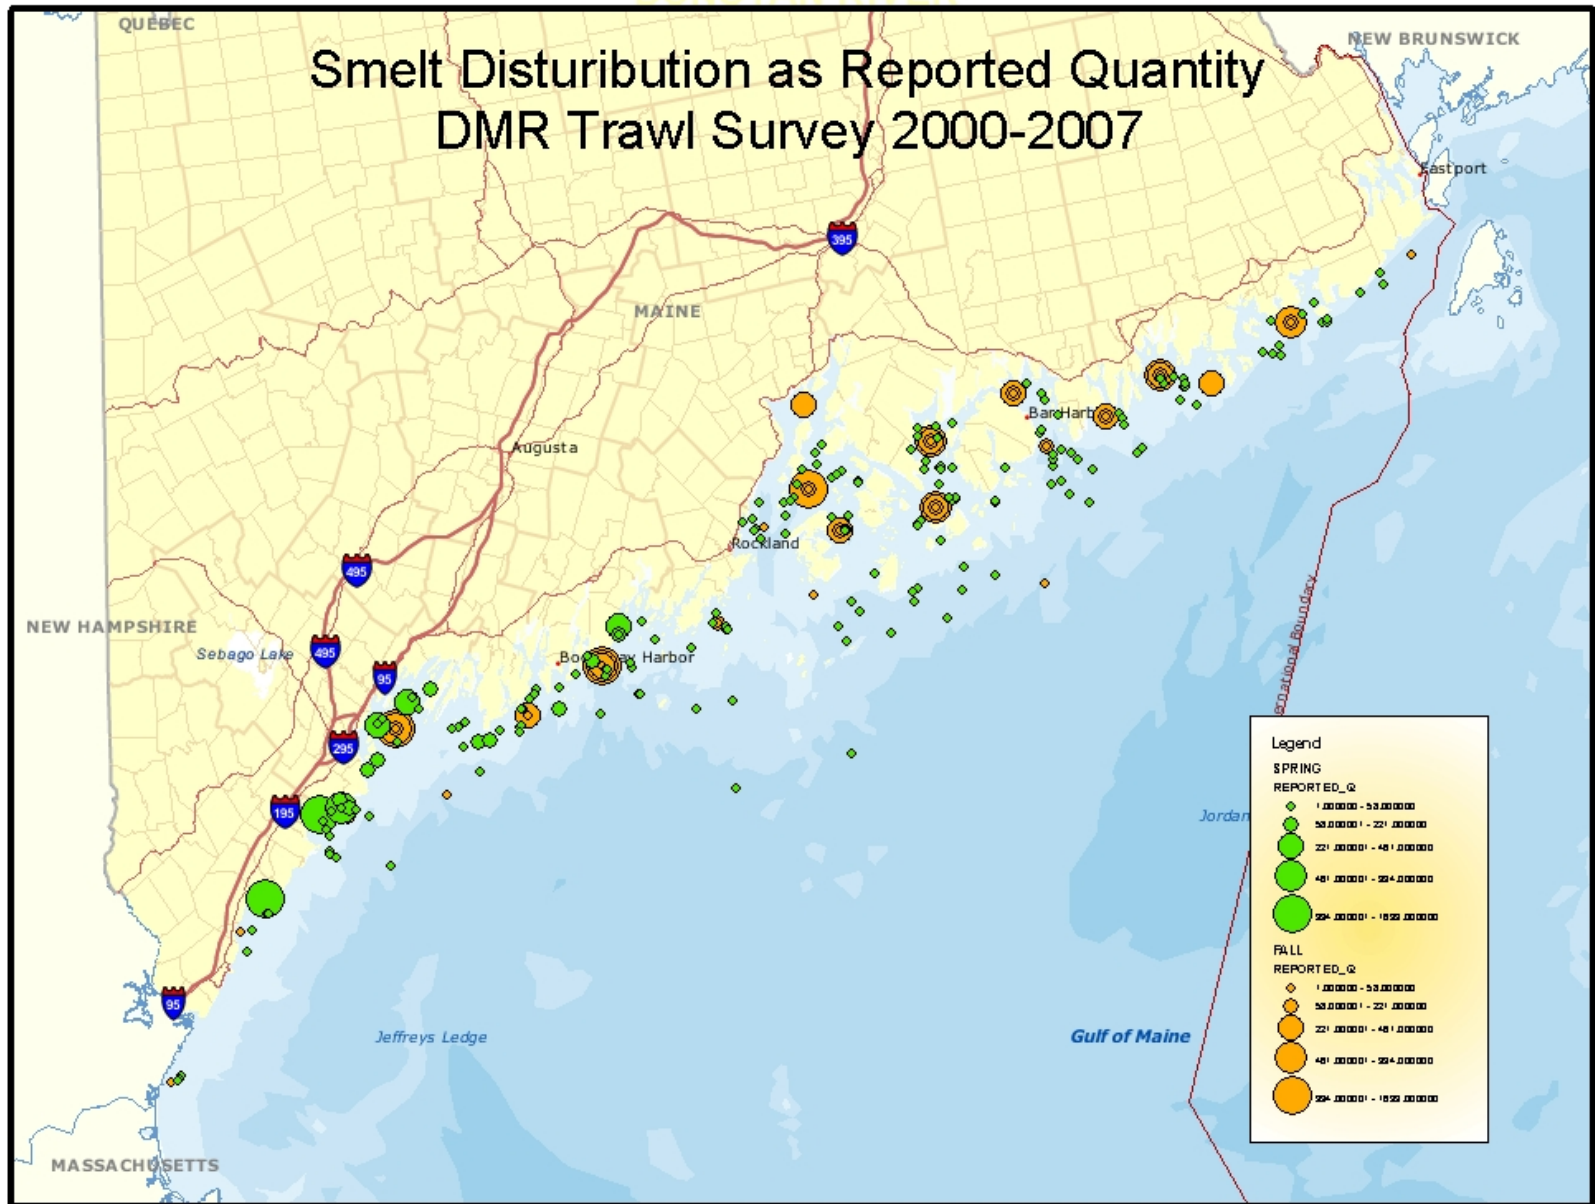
Smelt Disturibution as Reported Quantity
DMR Trawl Survey 2000-2007

QUEBEC
NEW BRUNSWICK
Eastport
395
MAINE
Bar Harbor
Augusta
Rockland
495
NEW HAMPSHIRE
495
Sebago Lake
95
Boothbay Harbor
295
195
95
Jeffreys Ledge
Gulf of Maine
Jordan
International Boundary
MASSACHUSETTS

Legend
SPRING
REPORTED_Q
1.000000 - 53.000000
53.000001 - 221.000000
221.000001 - 481.000000
481.000001 - 934.000000
934.000001 - 1892.000000
FALL
REPORTED_Q
1.000000 - 53.000000
53.000001 - 221.000000
221.000001 - 481.000000
481.000001 - 934.000000
934.000001 - 1892.000000